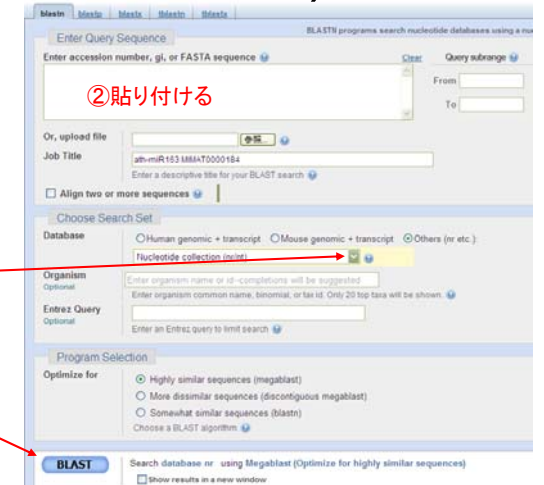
blastn | blastp | blastx | tblastn | tblastx

BLASTN programs search nucleotide databases using a nu

Enter Query Sequence

Enter accession number, gi, or FASTA sequence

Clear

Query subrange

From

To

②貼り付ける

Or, upload file

参照...

Job Title

ath-miR163 MIMAT0000184

Enter a descriptive title for your BLAST search

Align two or more sequences

Choose Search Set

Database

Human genomic + transcript

Mouse genomic + transcript

Others (nr etc.):

Nucleotide collection (nr/nt)

Organism

Optional

Enter organism name or id--completions will be suggested

Enter organism common name, binomial, or tax id. Only 20 top taxa will be shown.

Entrez Query

Optional

Enter an Entrez query to limit search

Program Selection

Optimize for

Highly similar sequences (megablast)

More dissimilar sequences (discontiguous megablast)

Somewhat similar sequences (blastn)

Choose a BLAST algorithm

BLAST

Search database nr using Megablast (Optimize for highly similar sequences)

Show results in a new window